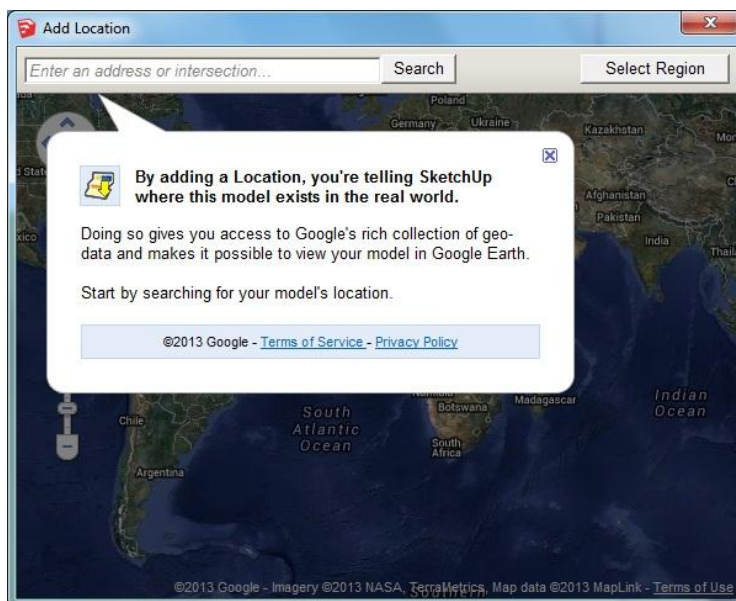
Add Location

Enter an address or intersection...

Search

Select Region

Poland
Germany
Ukraine
Kazakhstan
Mo
d Stat
Afghanistan
Pakistan
xico
India
Thail

By adding a Location, you're telling SketchUp where this model exists in the real world.

Doing so gives you access to Google's rich collection of geo-data and makes it possible to view your model in Google Earth.

Start by searching for your model's location.

©2013 Google - Terms of Service - Privacy Policy

Chile
South Atlantic Ocean
Botswana
Madagascar
Indian Ocean
South Africa
Argentina

©2013 Google - Imagery ©2013 NASA, TerraMetrics, Map data ©2013 MapLink - Terms of Use
Southern